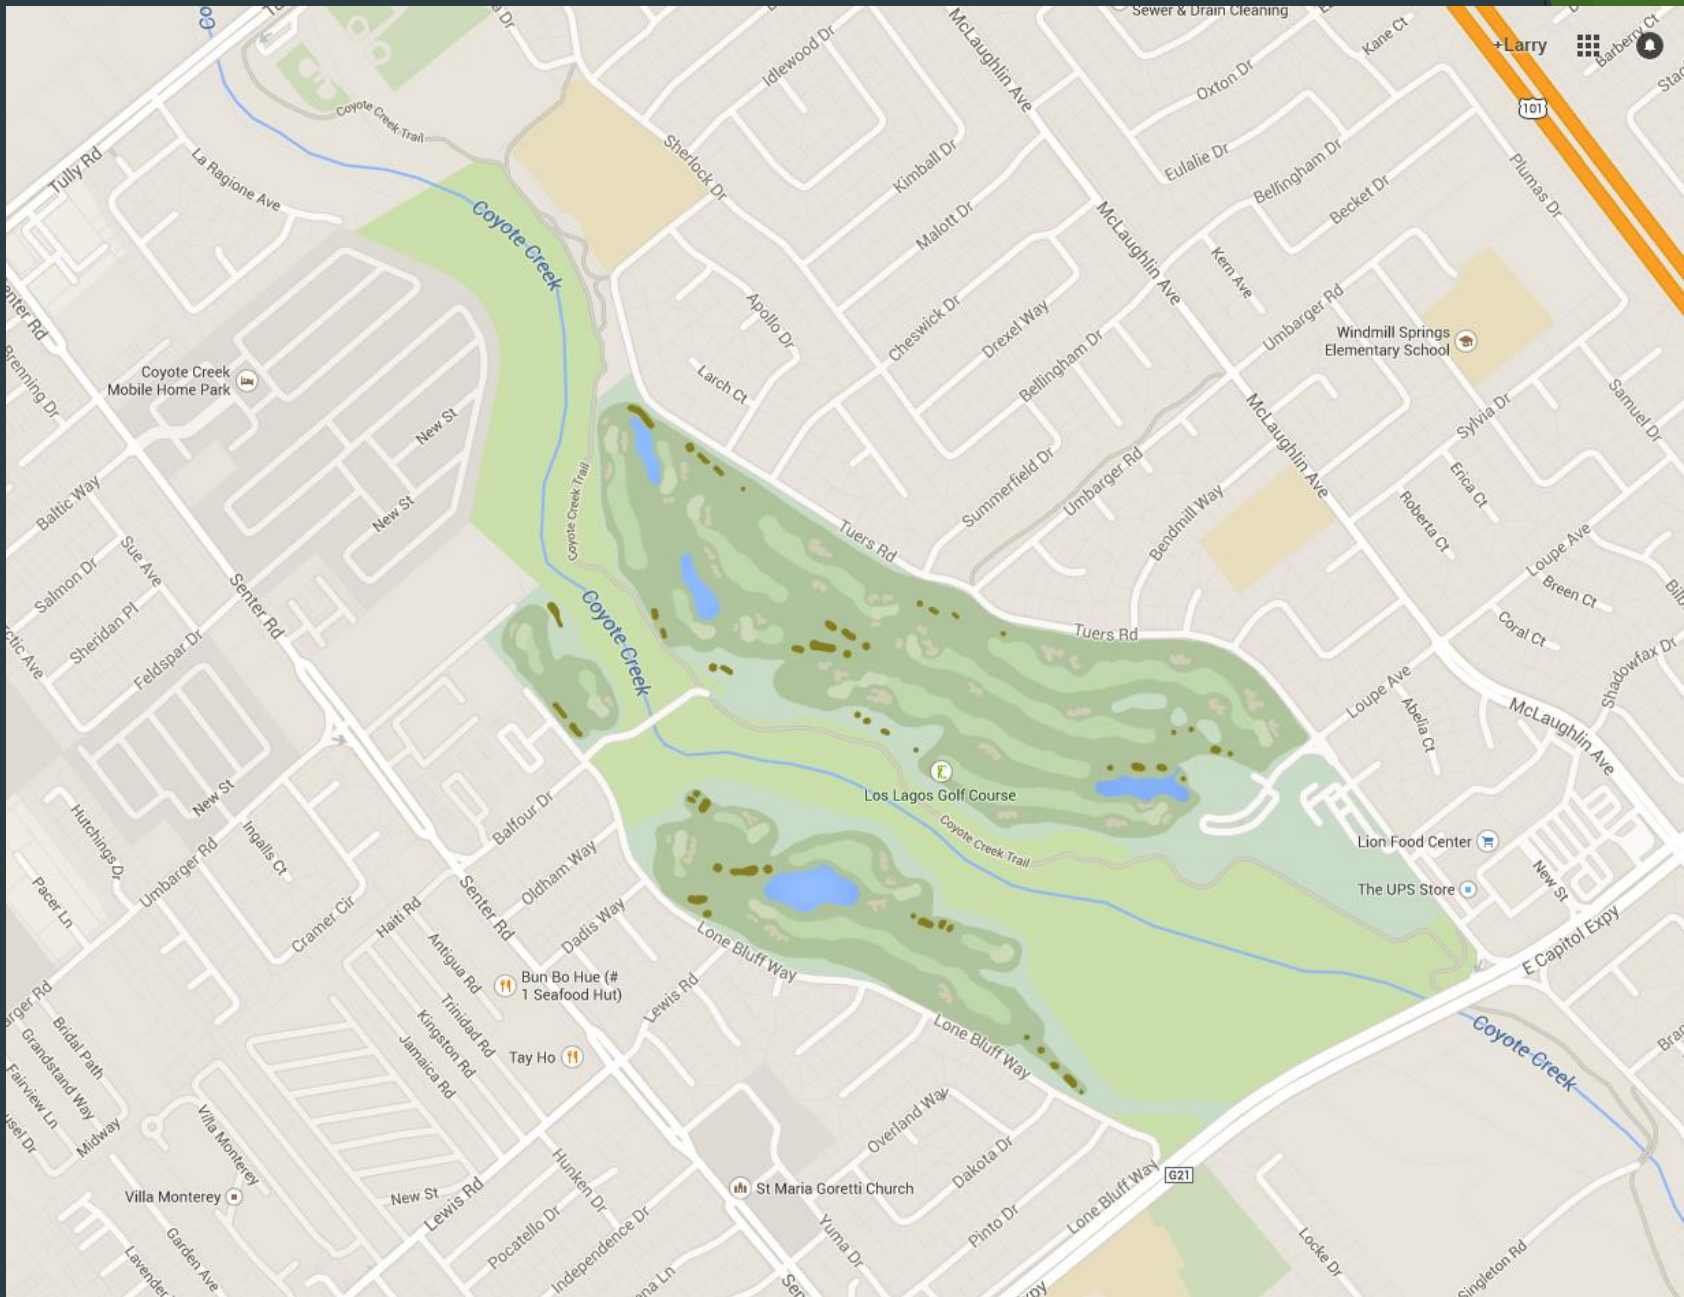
+Larry

Sewer & Drain Cleaning
Kane Ct
Barberry Ct
Oxton Dr
Eulalie Dr
Bellingham Dr
Becket Dr
Plumas Dr
101
McLaughlin Ave
Idlewood Dr
Sherlock Dr
Kimball Dr
Malott Dr
Cheswick Dr
Drexel Way
Bellingham Dr
McLaughlin Ave
Kern Ave
Umbarger Rd
Windmill Springs Elementary School
Tully Rd
La Ragione Ave
Coyote Creek Trail
Coyote Creek
Apollo Dr
Larch Ct
Summerfield Dr
Umbarger Rd
Bendmill Way
McLaughlin Ave
Sylvia Dr
Samuel Dr
Erica Ct
Roberta Ct
Loupe Ave
Breen Ct
Coral Ct
Shadowfax Dr
Coyote Creek Mobile Home Park
New St
New St
Baltic Way
Sue Ave
Salmon Dr
Sheridan Pl
Feldspar Dr
Senter Rd
Coyote Creek Trail
Coyote Creek
Tuers Rd
Tuers Rd
Loupe Ave
Abelia Ct
McLaughlin Ave
Los Lagos Golf Course
Coyote Creek Trail
Lion Food Center
The UPS Store
New St
E Capitol Expy
Hutchings Dr
New St
Ingalls Ct
Umbarger Rd
Pacer Ln
Balfour Dr
Oldham Way
Senter Rd
Dadis Way
Cramer Cir
Haiti Rd
Antigua Rd
Trinidad Rd
Kingston Rd
Jamaica Rd
Bun Bo Hue (# 1 Seafood Hut)
Tay Ho
Lewis Rd
Lone Bluff Way
Lone Bluff Way
Coyote Creek
Bridal Path
Grandstand Way
Fairview Ln
Midway
Villa Monterey
Villa Monterey
Garden Ave
New St
Lewis Rd
Hunken Dr
Pocatello Dr
Independence Dr
St Maria Goretti Church
Yuma Dr
Overland Way
Dakota Dr
Pinto Dr
Lone Bluff Way
G21
Locke Dr
Singleton Rd